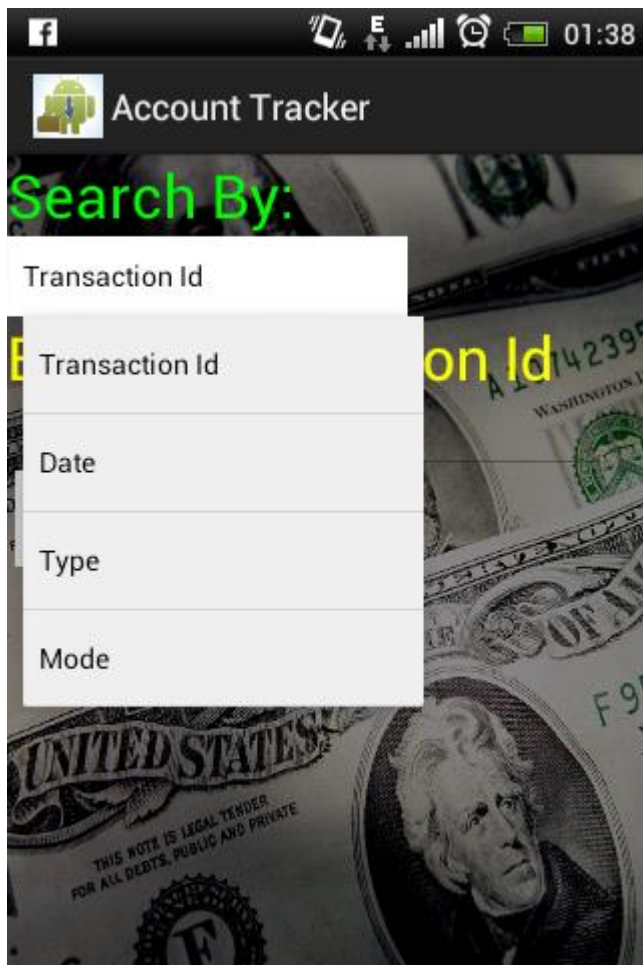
E 01:38

Account Tracker

Search By:

Transaction Id

E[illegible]on Id

Transaction Id

Date

Type

Mode

A 1423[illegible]
WASHINGTON

OF AM

F 9

UNITED STATES

THIS NOTE IS LEGAL TENDER FOR ALL DEBTS, PUBLIC AND PRIVATE

F